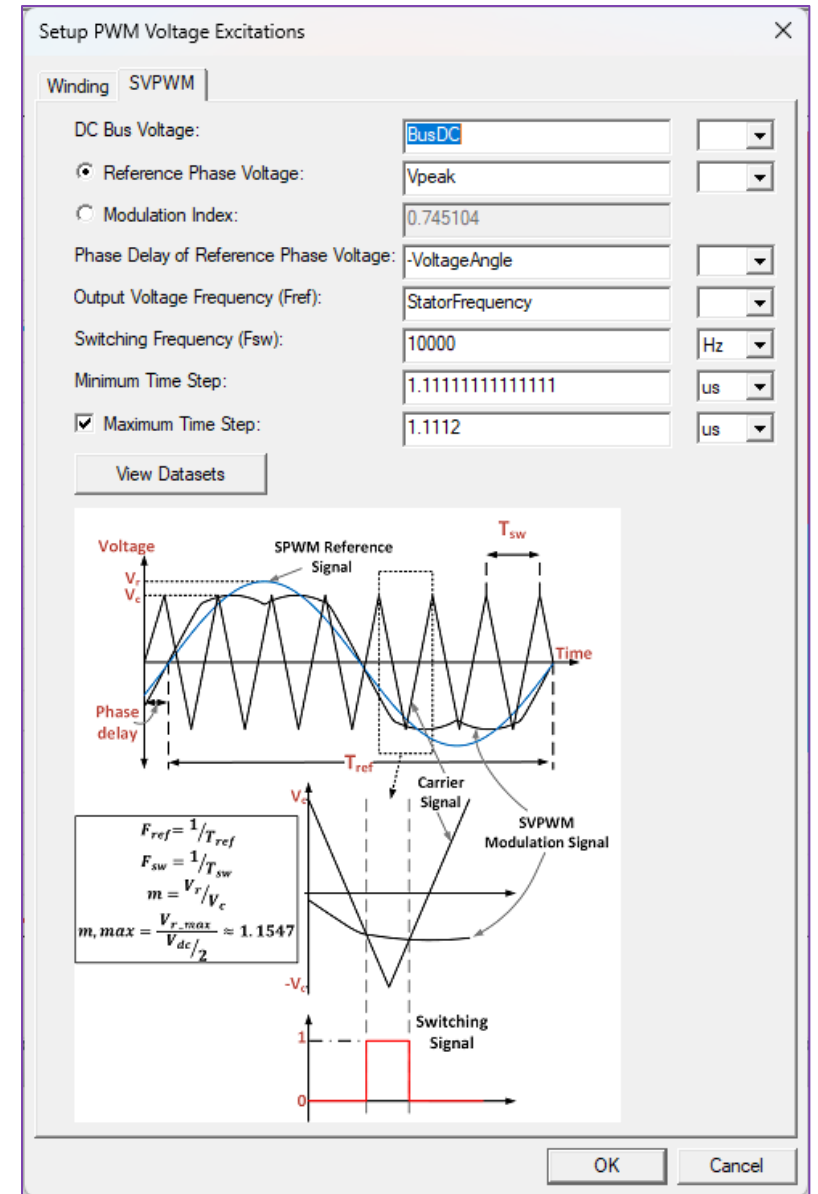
Setup PWM Voltage Excitations
×
Winding
SVPWM
DC Bus Voltage:
BusDC
Reference Phase Voltage:
Vpeak
Modulation Index:
0.745104
Phase Delay of Reference Phase Voltage:
-VoltageAngle
Output Voltage Frequency (Fref):
StatorFrequency
Switching Frequency (Fsw):
10000
Hz
Minimum Time Step:
1.11111111111111
us
Maximum Time Step:
1.1112
us
View Datasets

Voltage
SPWM Reference Signal
$T_{sw}$
$V_r$
$V_c$
Time
Phase delay
$T_{ref}$
$V_c$
Carrier Signal
SVPWM Modulation Signal
$F_{ref} = {}^{1}/_{T_{ref}}$
$F_{sw} = {}^{1}/_{T_{sw}}$
$m = {}^{V_r}/_{V_c}$
$m, max = \frac{V_{r\_max}}{V_{dc}/_{2}} \approx 1.1547$
$-V_c$
Switching Signal
1
0

OK
Cancel